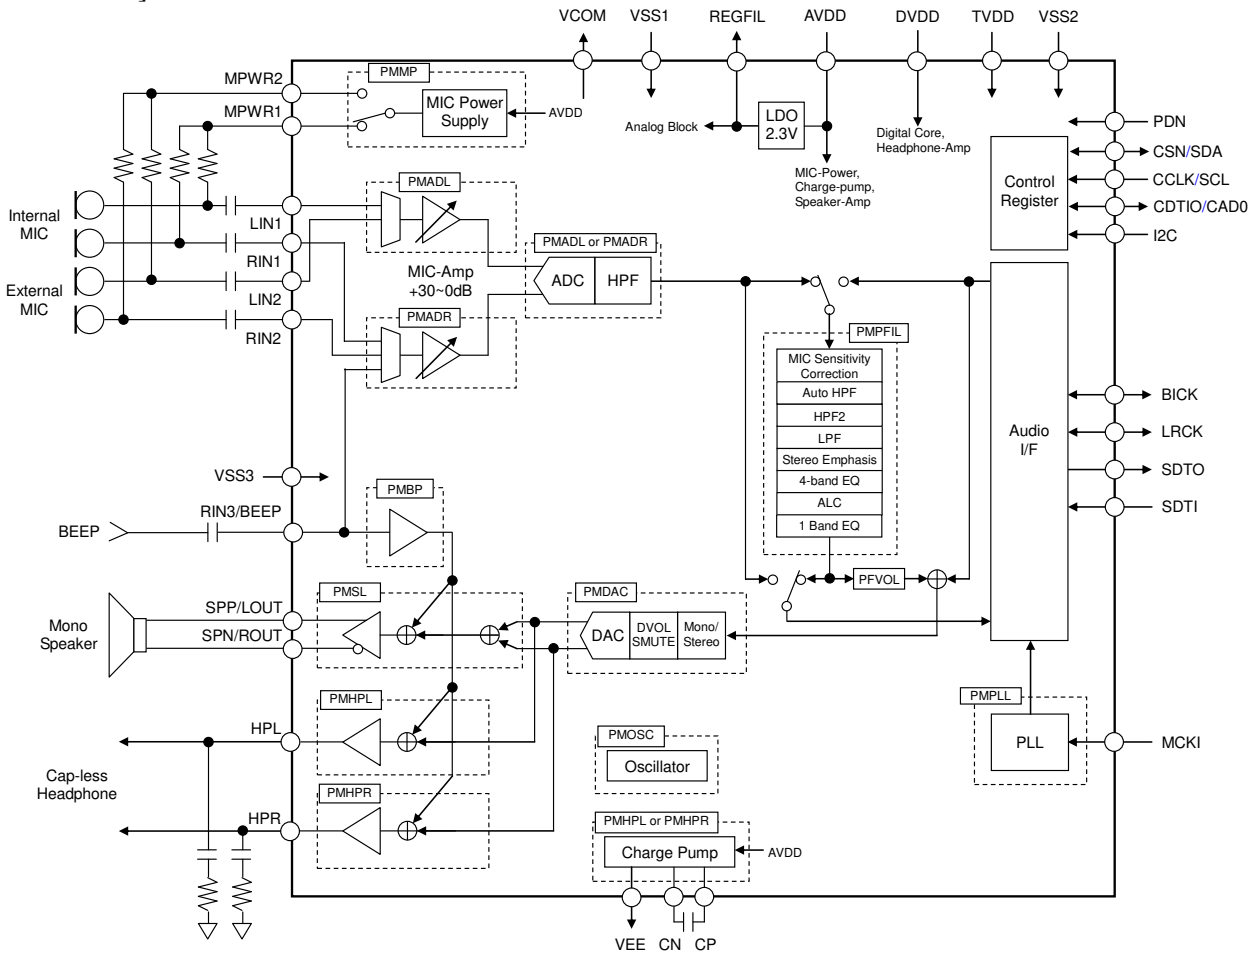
VCOM VSS1 REGFIL AVDD DVDD TVDD VSS2

MPWR2
MPWR1
PMMP
MIC Power Supply
AVDD
Analog Block
LDO 2.3V
MIC-Power, Charge-pump, Speaker-Amp
Digital Core, Headphone-Amp
PDN
CSN/SDA
CCLK/SCL
CDTIO/CAD0
I2C
Control Register

Internal MIC
External MIC
LIN1
RIN1
LIN2
RIN2
PMADL
PMADL or PMADR
ADC
HPF
MIC-Amp +30~0dB
PMADR
PMPFIL
MIC Sensitivity Correction
Auto HPF
HPF2
LPF
Stereo Emphasis
4-band EQ
ALC
1 Band EQ
Audio I/F
BICK
LRCK
SDTO
SDTI

VSS3
RIN3/BEEP
BEEP
PMBP
PFVOL
PMSL
PMDAC
DAC
DVOL SMUTE
Mono/ Stereo
Mono Speaker
SPP/LOUT
SPN/ROUT
PMHPL
HPL
Cap-less Headphone
PMHPR
HPR
PMOSC
Oscillator
PMPLL
PLL
MCKI
PMHPL or PMHPR
Charge Pump
AVDD
VEE CN CP